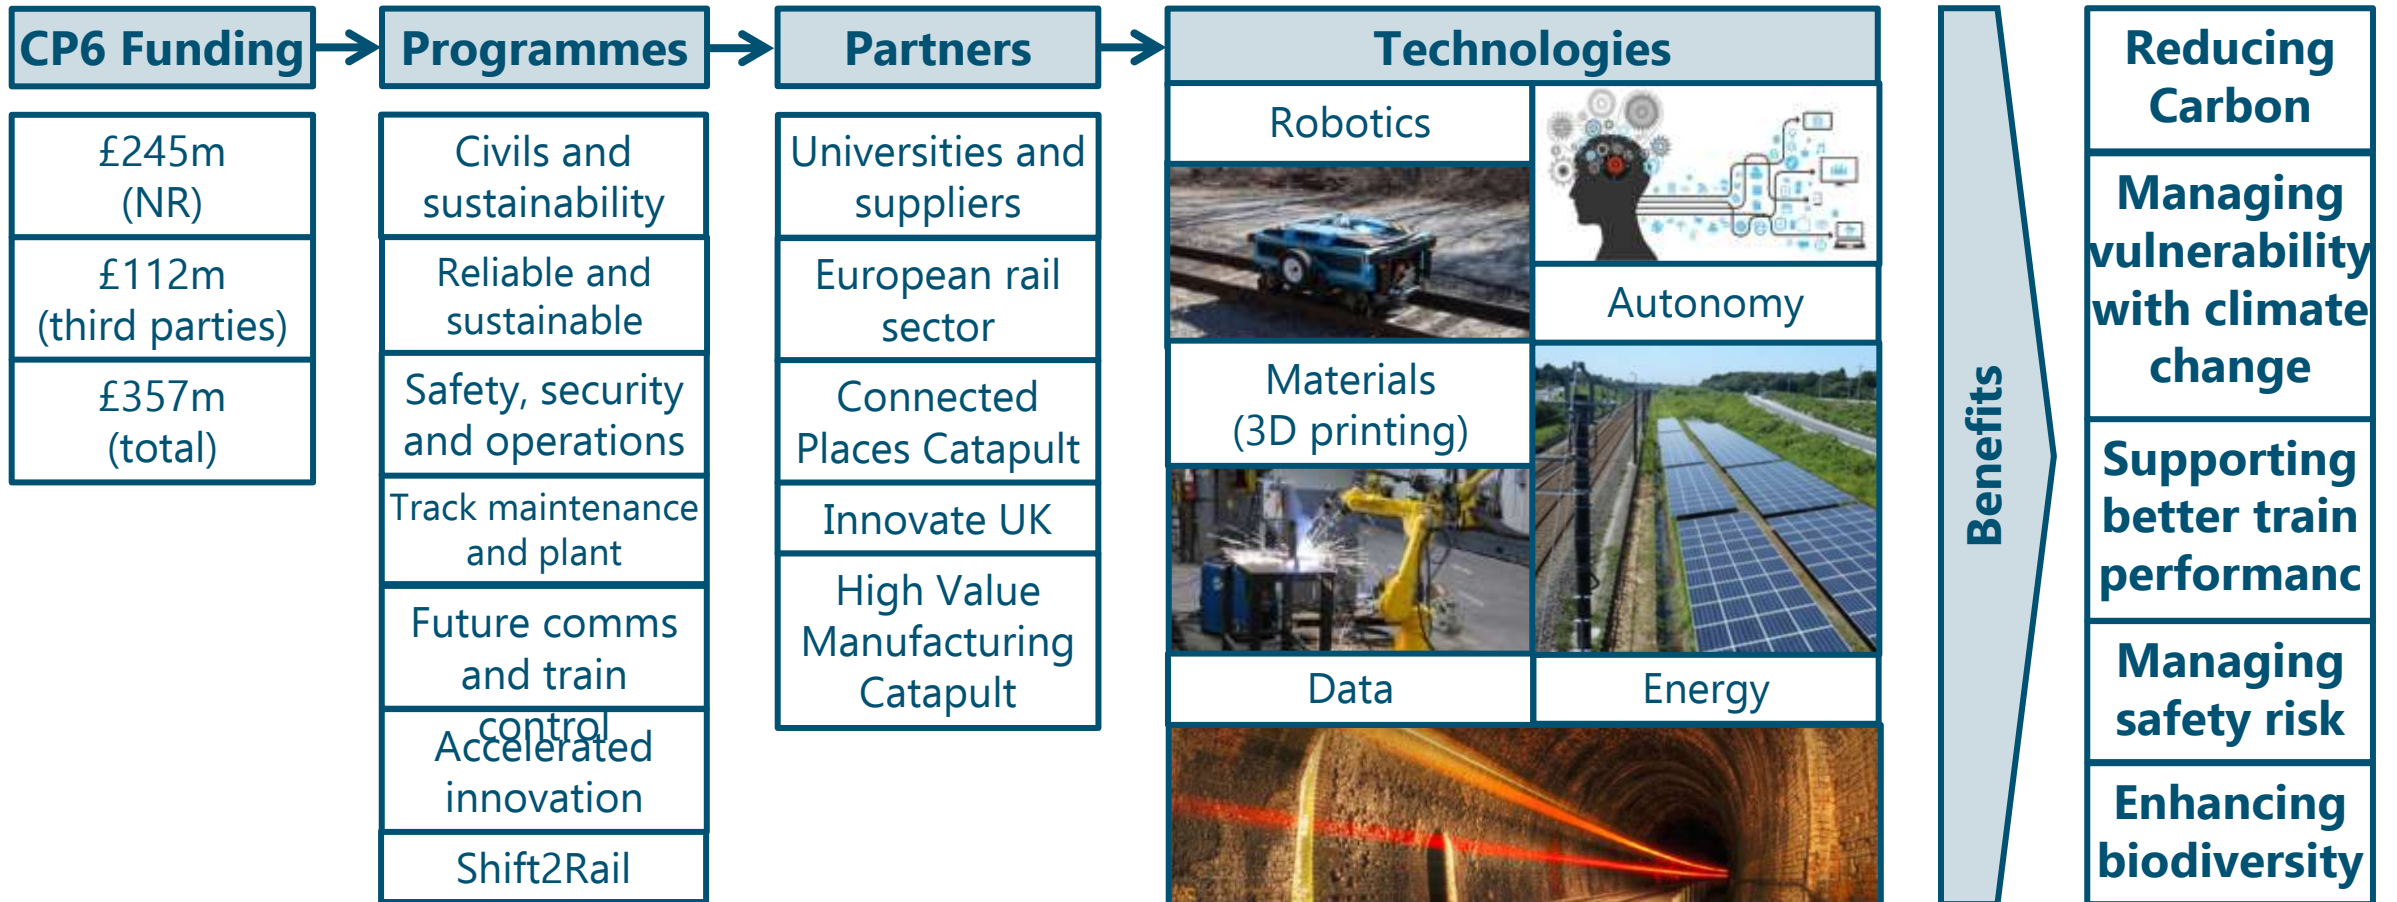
| CP6 Funding |
|---|
| £245m (NR) |
| £112m (third parties) |
| £357m (total) |

| Programmes |
|---|
| Civils and sustainability |
| Reliable and sustainable |
| Safety, security and operations |
| Track maintenance and plant |
| Future comms and train control |
| Accelerated innovation |
| Shift2Rail |

| Partners |
|---|
| Universities and suppliers |
| European rail sector |
| Connected Places Catapult |
| Innovate UK |
| High Value Manufacturing Catapult |

Technologies

Robotics

Autonomy

Materials (3D printing)

Data

Energy

Benefits

Reducing Carbon

Managing vulnerability with climate change

Supporting better train performanc

Managing safety risk

Enhancing biodiversity